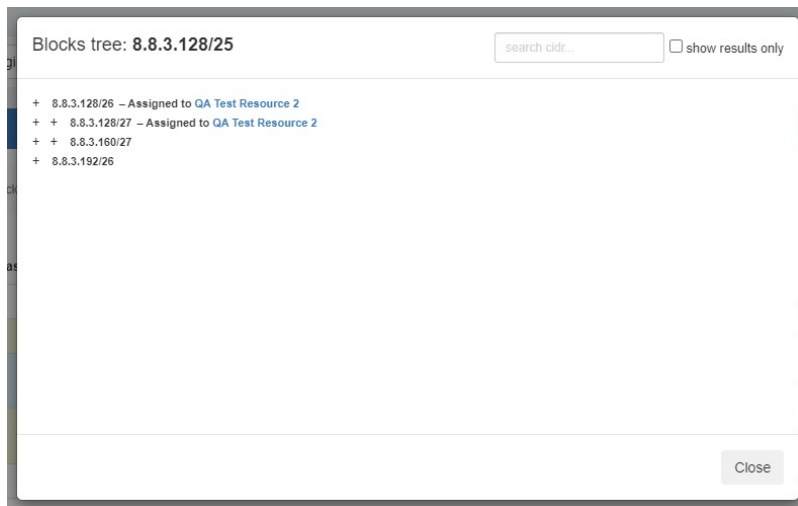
Blocks tree: **8.8.3.128/25**

search cidr...

show results only

+ 8.8.3.128/26 – Assigned to QA Test Resource 2

+ + 8.8.3.128/27 – Assigned to QA Test Resource 2

+ + 8.8.3.160/27

+ 8.8.3.192/26

Close